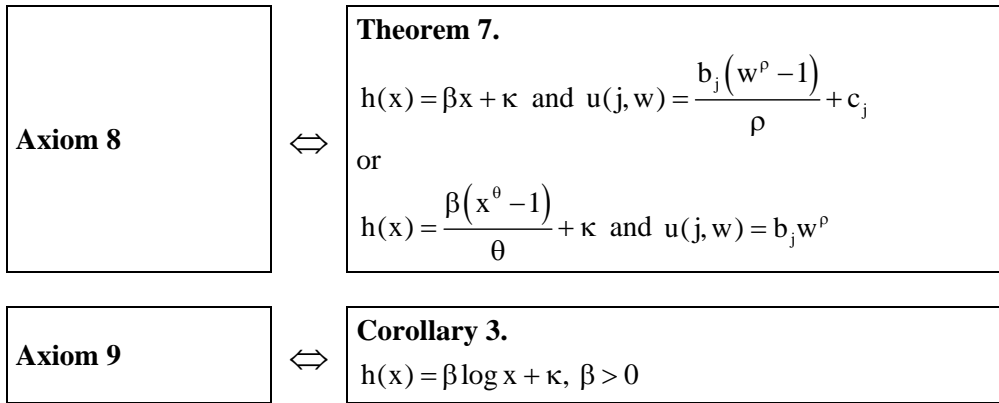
**Axiom 8** $\Leftrightarrow$ **Theorem 7.**

$h(x) = \beta x + \kappa$ and $u(j, w) = \frac{b_j\left(w^\rho - 1\right)}{\rho} + c_j$

or

$h(x) = \frac{\beta\left(x^\theta - 1\right)}{\theta} + \kappa$ and $u(j, w) = b_j w^\rho$

**Axiom 9** $\Leftrightarrow$ **Corollary 3.**

$h(x) = \beta \log x + \kappa,\ \beta > 0$